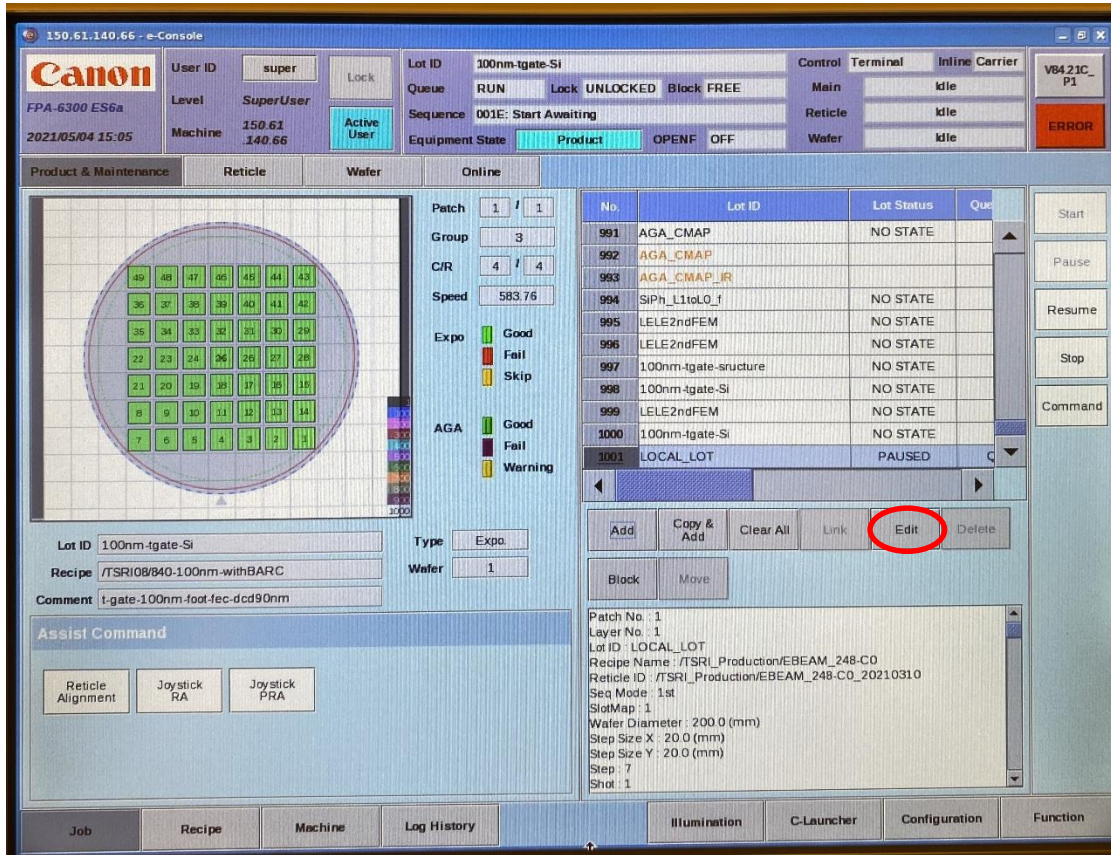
150.61.140.66 - e-Console

Canon
FPA-6300 ES6a
2021/05/04 15:05

User ID super
Level SuperUser
Machine 150.61 .140.66
Lock
Active User

Lot ID 100nm-tgate-Si
Queue RUN Lock UNLOCKED Block FREE
Sequence 001E: Start Awaiting
Equipment State Product OPENF OFF

Control Terminal Inline Carrier
Main Idle
Reticle Idle
Wafer Idle

V8421C_ P1
ERROR

Product & Maintenance | Reticle | Wafer | Online

49 48 47 46 45 44 43
36 37 38 39 40 41 42
35 34 33 32 31 30 29
22 23 24 25 26 27 28
21 20 19 18 17 16 15
8 9 10 11 12 13 14
7 6 5 4 3 2 1

1000

Patch 1 / 1
Group 3
C/R 4 / 4
Speed 583.76

Expo Good Fail Skip
AGA Good Fail Warning

| No. | Lot ID | Lot Status | Que |
|---|---|---|---|
| 991 | AGA_CMAP | NO STATE | |
| 992 | AGA_CMAP | | |
| 993 | AGA_CMAP_IR | | |
| 994 | SiPh_L1toL0_f | NO STATE | |
| 995 | LELE2ndFEM | NO STATE | |
| 996 | LELE2ndFEM | NO STATE | |
| 997 | 100nm-tgate-sructure | NO STATE | |
| 998 | 100nm-tgate-Si | NO STATE | |
| 999 | LELE2ndFEM | NO STATE | |
| 1000 | 100nm-tgate-Si | NO STATE | |
| 1001 | LOCAL_LOT | PAUSED | C |

Start
Pause
Resume
Stop
Command

Add | Copy & Add | Clear All | Link | Edit | Delete
Block | Move

Lot ID 100nm-tgate-Si
Recipe /TSRI08/840-100nm-withBARC
Comment t-gate-100nm-foot-fec-dcd90nm
Type Expo.
Wafer 1

Patch No. : 1
Layer No. : 1
Lot ID : LOCAL_LOT
Recipe Name : /TSRI_Production/EBEAM_248-C0
Reticle ID : /TSRI_Production/EBEAM_248-C0_20210310
Seq Mode : 1st
SlotMap : 1
Wafer Diameter : 200.0 (mm)
Step Size X : 20.0 (mm)
Step Size Y : 20.0 (mm)
Step : 7
Shot : 1

Assist Command
Reticle Alignment
Joystick RA
Joystick PRA

Job | Recipe | Machine | Log History | Illumination | C-Launcher | Configuration | Function